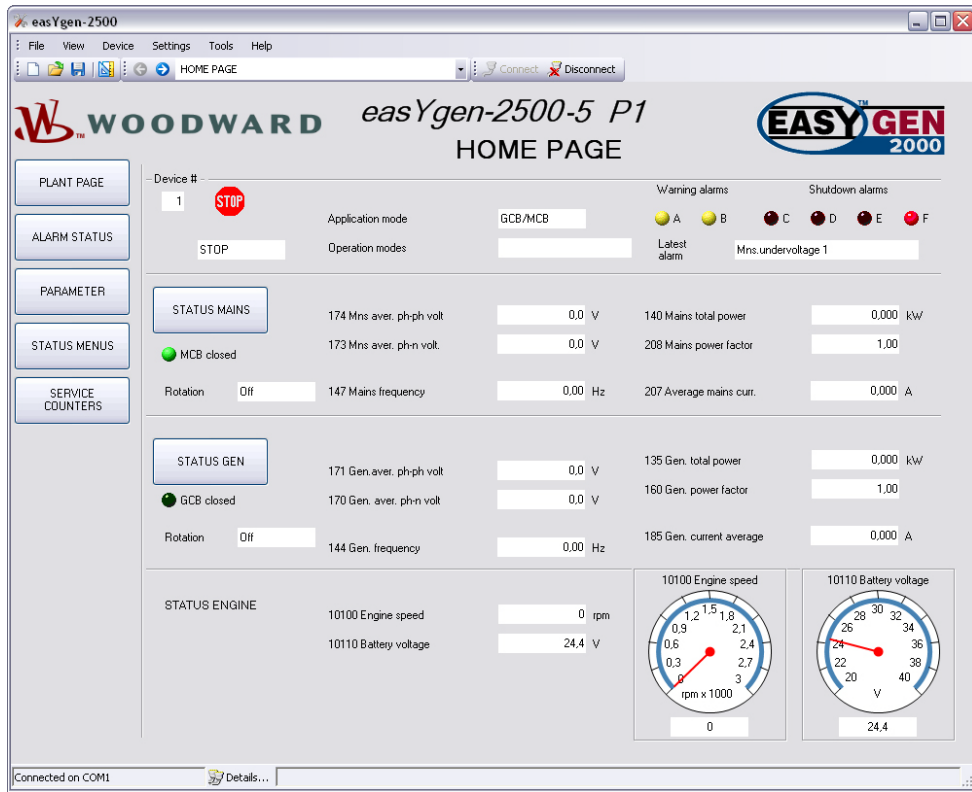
easYgen-2500

File View Device Settings Tools Help

HOME PAGE Connect Disconnect

WOODWARD

easYgen-2500-5 P1

HOME PAGE

EASYGEN 2000

PLANT PAGE

ALARM STATUS

PARAMETER

STATUS MENUS

SERVICE COUNTERS

Device #

1

STOP

STOP

Application mode GCB/MCB

Operation modes

Warning alarms

Shutdown alarms

A B C D E F

Latest alarm Mns.undervoltage 1

STATUS MAINS

MCB closed

Rotation Off

174 Mns aver. ph-ph volt 0,0 V

173 Mns aver. ph-n volt. 0,0 V

147 Mains frequency 0,00 Hz

140 Mains total power 0,000 kW

208 Mains power factor 1,00

207 Average mains curr. 0,000 A

STATUS GEN

GCB closed

Rotation Off

171 Gen.aver. ph-ph volt 0,0 V

170 Gen. aver. ph-n volt 0,0 V

144 Gen. frequency 0,00 Hz

135 Gen. total power 0,000 kW

160 Gen. power factor 1,00

185 Gen. current average 0,000 A

STATUS ENGINE

10100 Engine speed 0 rpm

10110 Battery voltage 24,4 V

10100 Engine speed

0 0,3 0,6 0,9 1,2 1,5 1,8 2,1 2,4 2,7 3

rpm x 1000

0

10110 Battery voltage

20 22 24 26 28 30 32 34 36 38 40

V

24,4

Connected on COM1

Details...